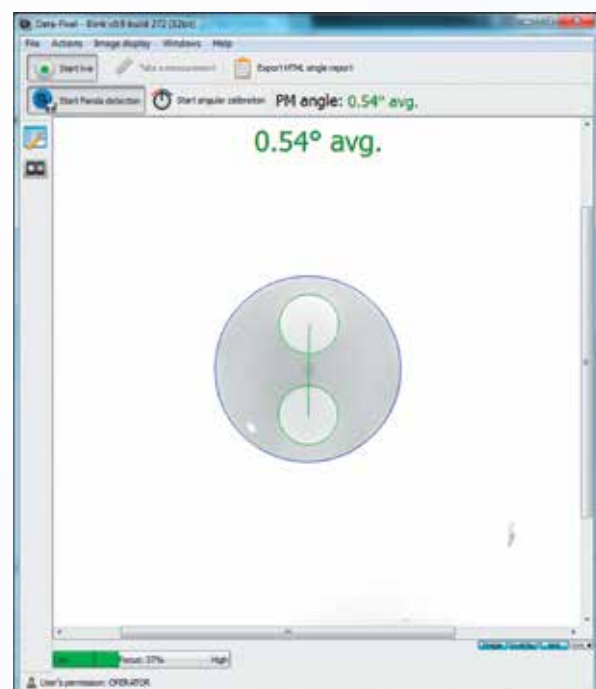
Data-Pixel - Eiynk v8.9 build 272 (32bit)

File Actions Image display Windows Help

Start live

Take a measurement

Export HTML angle report

Start Panda detection

Start angular calibration

PM angle: 0.54° avg.

0.54° avg.

Low

Focus: 37%

High

User's permission: OPERATOR